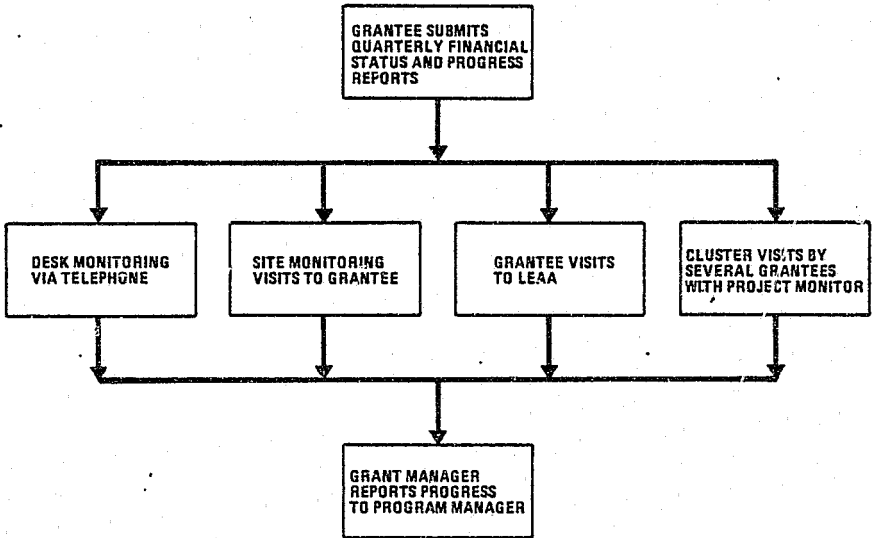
GRANTEE SUBMITS QUARTERLY FINANCIAL STATUS AND PROGRESS REPORTS

DESK MONITORING VIA TELEPHONE

SITE MONITORING VISITS TO GRANTEE

GRANTEE VISITS TO LEAA

CLUSTER VISITS BY SEVERAL GRANTEES WITH PROJECT MONITOR

GRANT MANAGER REPORTS PROGRESS TO PROGRAM MANAGER